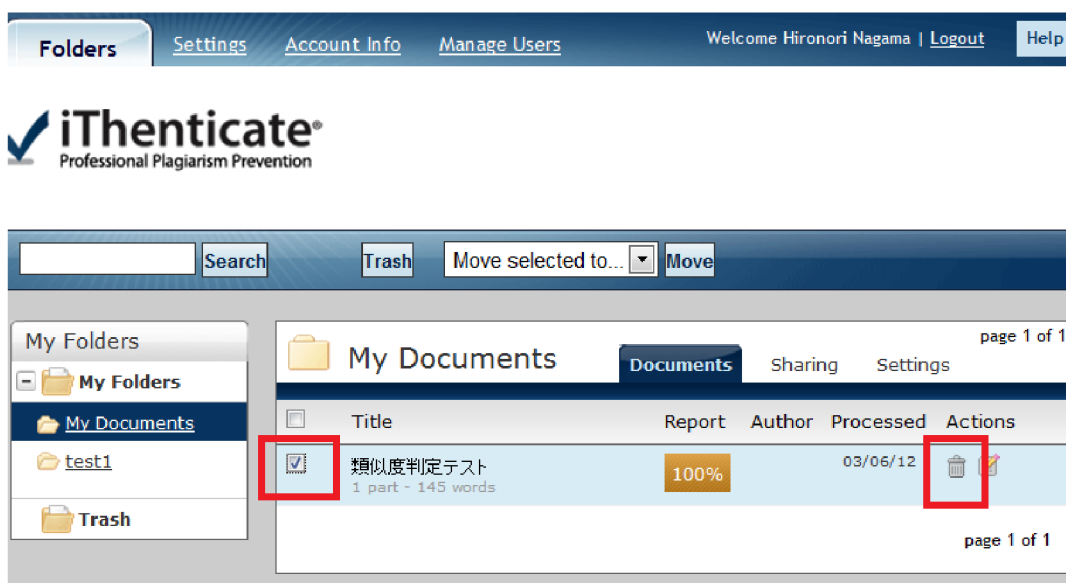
Folders Settings Account Info Manage Users

Welcome Hironori Nagama | Logout Help

iThenticate®
Professional Plagiarism Prevention

Search Trash Move selected to... Move

My Folders
My Folders
My Documents
test1
Trash

My Documents
Documents Sharing Settings
page 1 of 1

| | Title | Report | Author | Processed | Actions |
|---|---|---|---|---|---|
| ☑ | 類似度判定テスト 1 part - 145 words | 100% | | 03/06/12 | |

page 1 of 1